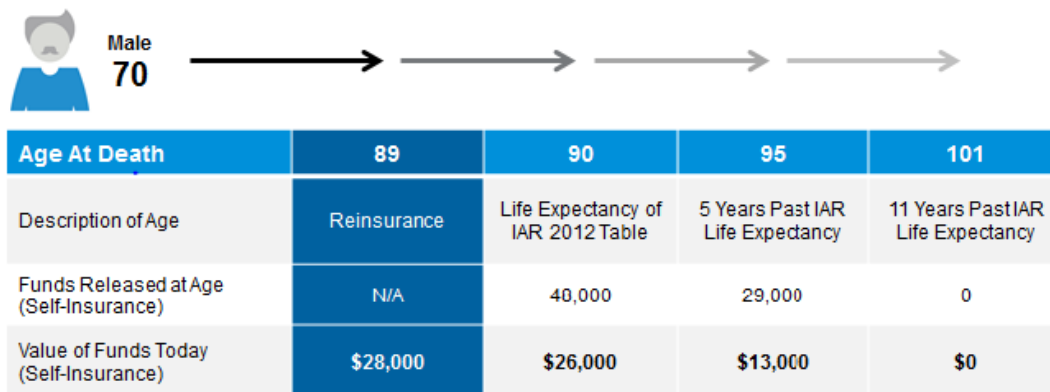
Male
70

| Age At Death | 89 | 90 | 95 | 101 |
|---|---|---|---|---|
| Description of Age | Reinsurance | Life Expectancy of IAR 2012 Table | 5 Years Past IAR Life Expectancy | 11 Years Past IAR Life Expectancy |
| Funds Released at Age (Self-Insurance) | N/A | 40,000 | 29,000 | 0 |
| Value of Funds Today (Self-Insurance) | $28,000 | $26,000 | $13,000 | $0 |